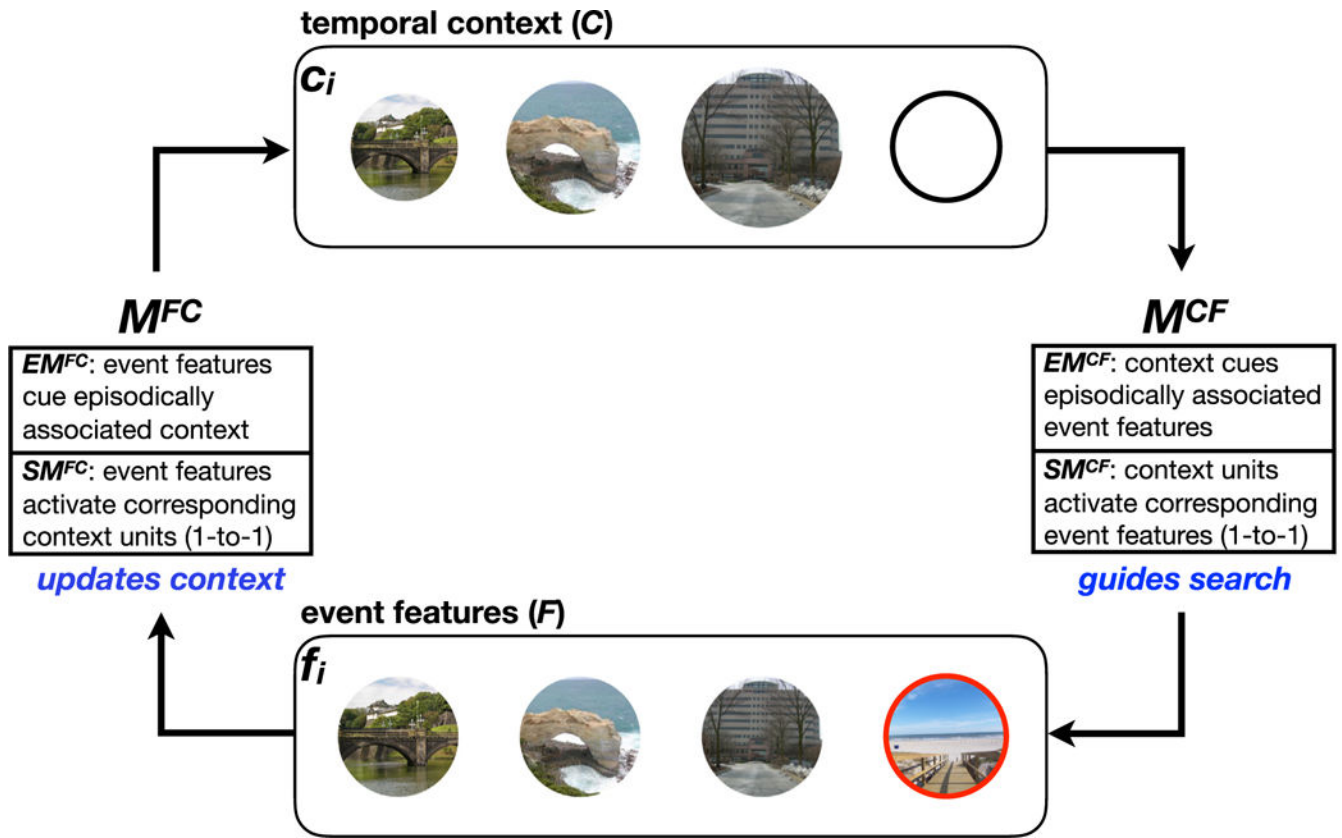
temporal context (*C*)

$c_i$

$M^{FC}$

| $EM^{FC}$: event features cue episodically associated context |
|---|
| $SM^{FC}$: event features activate corresponding context units (1-to-1) |

updates context

$M^{CF}$

| $EM^{CF}$: context cues episodically associated event features |
|---|
| $SM^{CF}$: context units activate corresponding event features (1-to-1) |

guides search

event features (*F*)

$f_i$